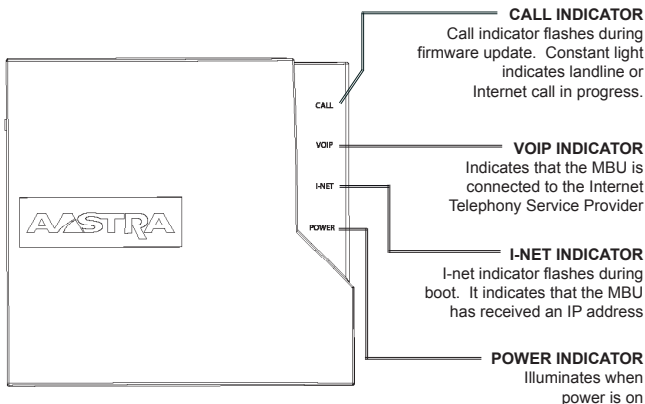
CALL INDICATOR
Call indicator flashes during firmware update. Constant light indicates landline or Internet call in progress.

CALL

VOIP

I-NET

POWER

AASTRA

VOIP INDICATOR
Indicates that the MBU is connected to the Internet Telephony Service Provider

I-NET INDICATOR
I-net indicator flashes during boot. It indicates that the MBU has received an IP address

POWER INDICATOR
Illuminates when power is on